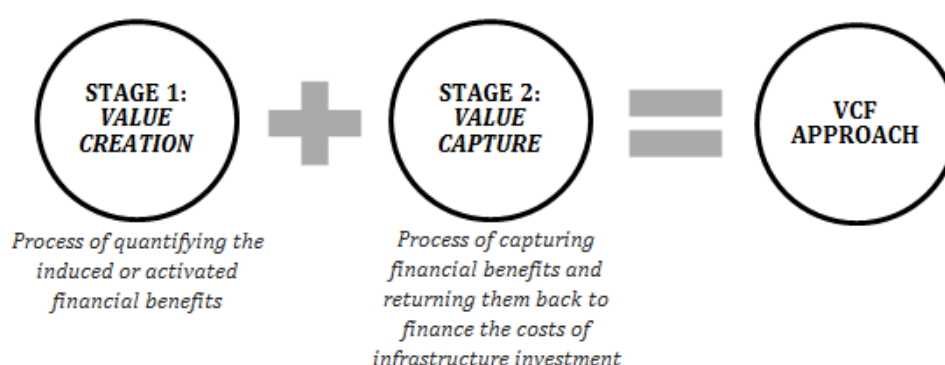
STAGE 1:
VALUE
CREATION

STAGE 2:
VALUE
CAPTURE

VCF
APPROACH

Process of quantifying the induced or activated financial benefits

Process of capturing financial benefits and returning them back to finance the costs of infrastructure investment